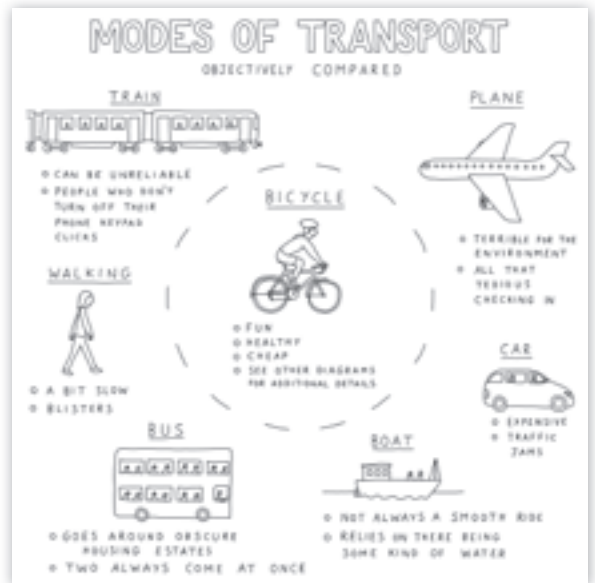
MODES OF TRANSPORT
OBJECTIVELY COMPARED

TRAIN
• CAN BE UNRELIABLE
• PEOPLE WHO DON'T TURN OFF THEIR PHONE KEYPAD CLICKS

PLANE
• TERRIBLE FOR THE ENVIRONMENT
• ALL THAT TEDIOUS CHECKING IN

BICYCLE
• FUN
• HEALTHY
• CHEAP
• SEE OTHER DIAGRAMS FOR ADDITIONAL DETAILS

WALKING
• A BIT SLOW
• BLISTERS

CAR
• EXPENSIVE
• TRAFFIC JAMS

BUS
• GOES AROUND OBSCURE HOUSING ESTATES
• TWO ALWAYS COME AT ONCE

BOAT
• NOT ALWAYS A SMOOTH RIDE
• RELIES ON THERE BEING SOME KIND OF WATER